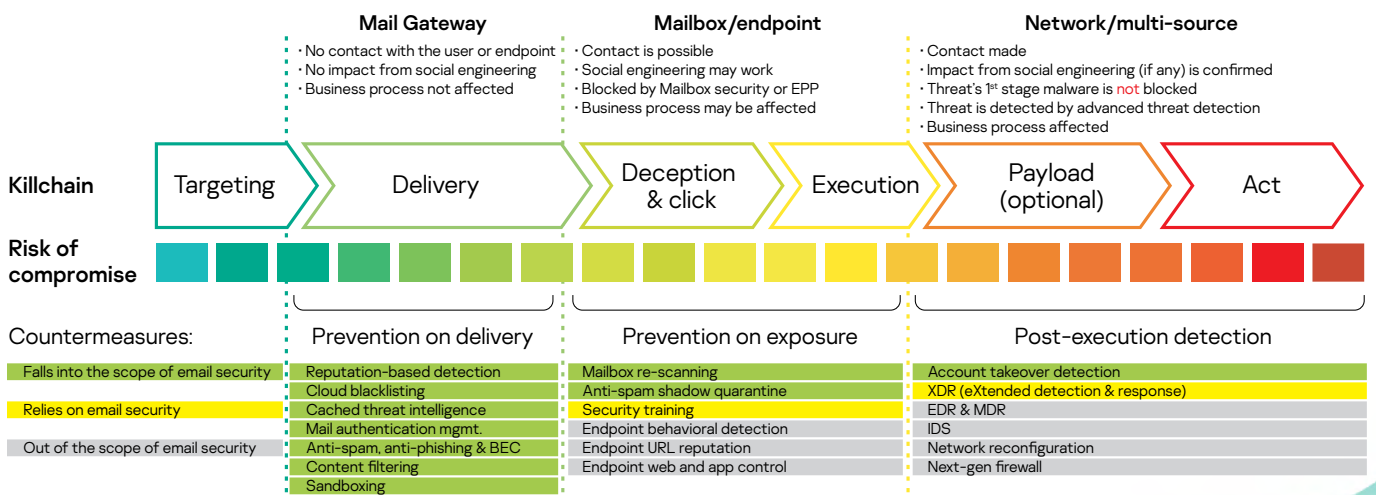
Mail Gateway
· No contact with the user or endpoint
· No impact from social engineering
· Business process not affected

Mailbox/endpoint
· Contact is possible
· Social engineering may work
· Blocked by Mailbox security or EPP
· Business process may be affected

Network/multi-source
· Contact made
· Impact from social engineering (if any) is confirmed
· Threat's 1$^{st}$ stage malware is not blocked
· Threat is detected by advanced threat detection
· Business process affected

Killchain
Targeting
Delivery
Deception & click
Execution
Payload (optional)
Act

Risk of compromise

Countermeasures:
Prevention on delivery
Prevention on exposure
Post-execution detection

Falls into the scope of email security
Relies on email security
Out of the scope of email security

Reputation-based detection
Cloud blacklisting
Cached threat intelligence
Mail authentication mgmt.
Anti-spam, anti-phishing & BEC
Content filtering
Sandboxing

Mailbox re-scanning
Anti-spam shadow quarantine
Security training
Endpoint behavioral detection
Endpoint URL reputation
Endpoint web and app control

Account takeover detection
XDR (eXtended detection & response)
EDR & MDR
IDS
Network reconfiguration
Next-gen firewall